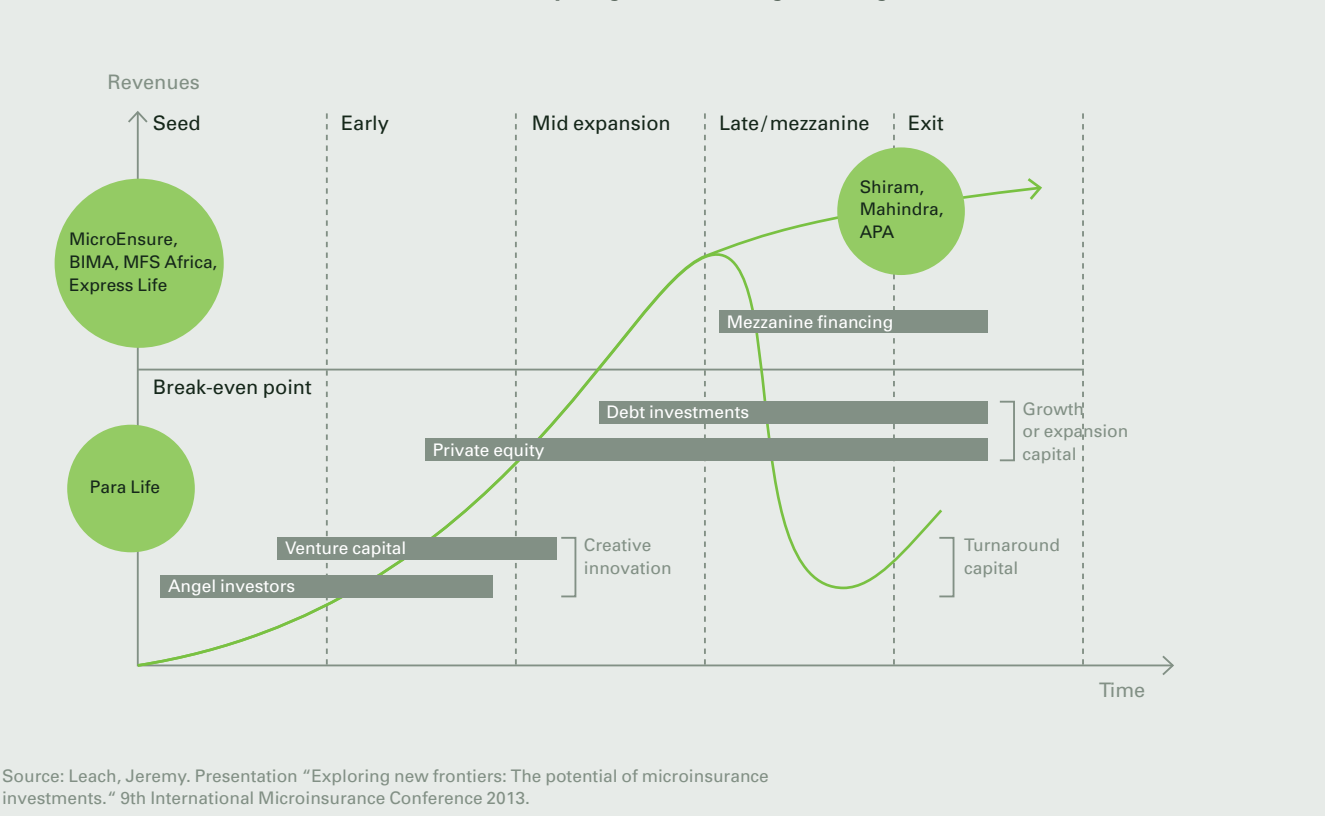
Revenues

Seed | Early | Mid expansion | Late/mezzanine | Exit

MicroEnsure, BIMA, MFS Africa, Express Life

Shiram, Mahindra, APA

Mezzanine financing

Break-even point

Debt investments

Private equity

Growth or expansion capital

Para Life

Venture capital

Angel investors

Creative innovation

Turnaround capital

Time

Source: Leach, Jeremy. Presentation “Exploring new frontiers: The potential of microinsurance investments.“ 9th International Microinsurance Conference 2013.